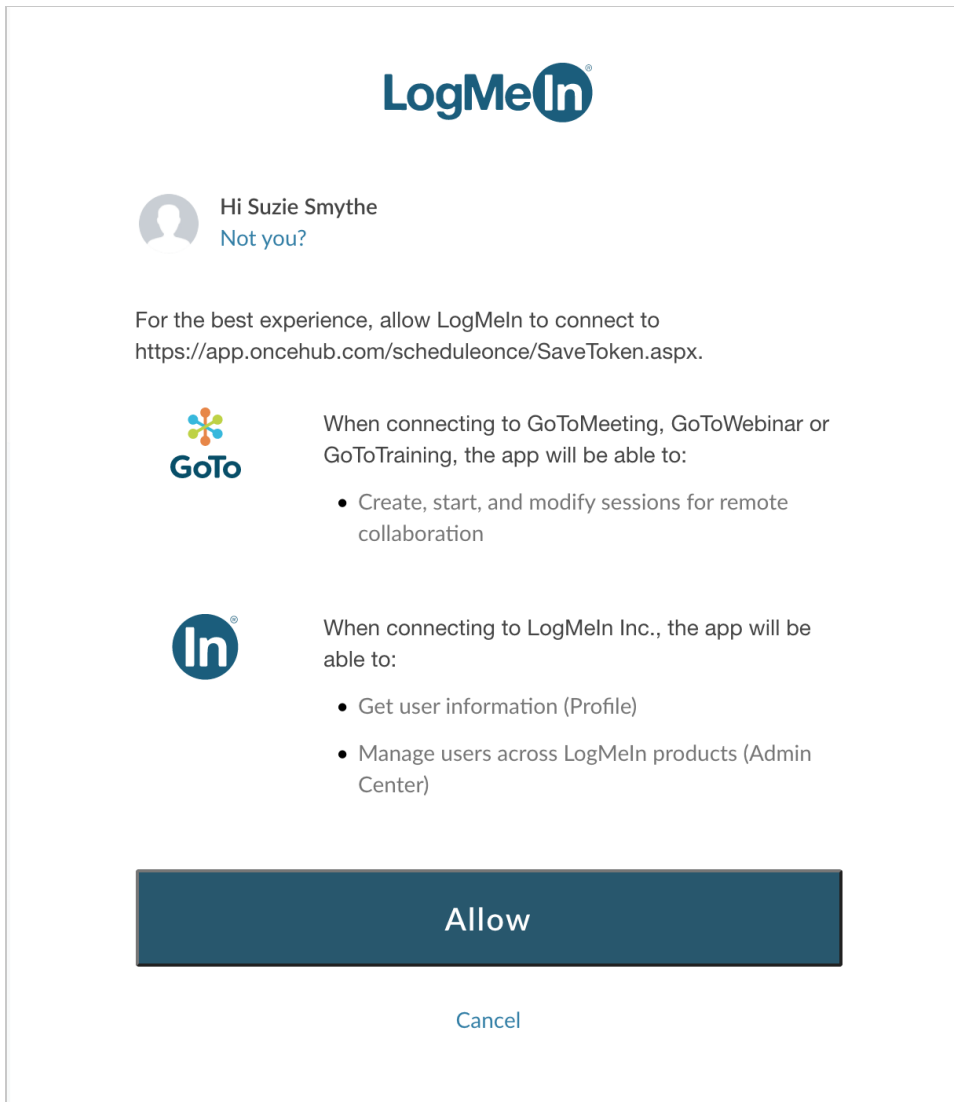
LogMeIn®

Hi Suzie Smythe
Not you?

For the best experience, allow LogMeIn to connect to https://app.oncehub.com/scheduleonce/SaveToken.aspx.

GoTo

When connecting to GoToMeeting, GoToWebinar or GoToTraining, the app will be able to:

- Create, start, and modify sessions for remote collaboration

In®

When connecting to LogMeIn Inc., the app will be able to:

- Get user information (Profile)
- Manage users across LogMeIn products (Admin Center)

Allow

Cancel